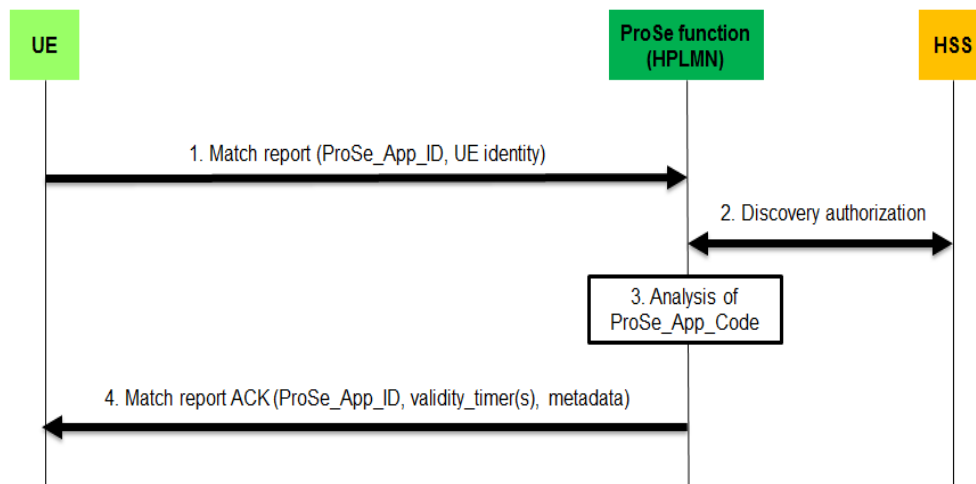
UE

ProSe function
(HPLMN)

HSS

1. Match report (ProSe_App_ID, UE identity)

2. Discovery authorization

3. Analysis of ProSe_App_Code

4. Match report ACK (ProSe_App_ID, validity_timer(s), metadata)